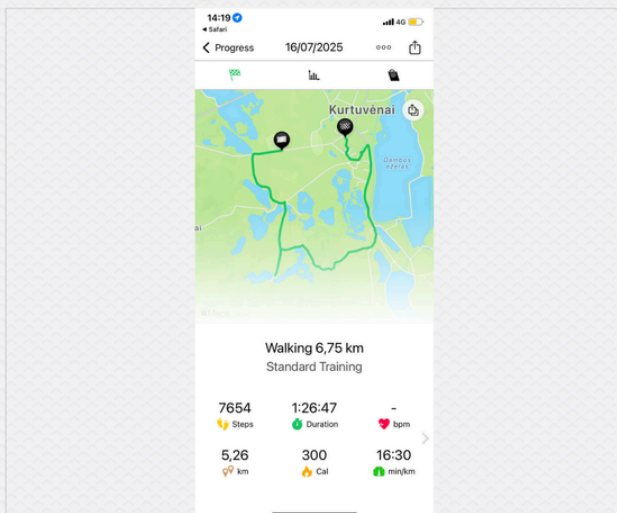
14:19
◂ Safari
4G

< Progress 16/07/2025

Kurtuvėnai

Dambus ežeras

Walking 6,75 km
Standard Training

| 7654 | 1:26:47 | - |
|---|---|---|
| Steps | Duration | bpm |
| 5,26 | 300 | 16:30 |
| km | Cal | min/km |